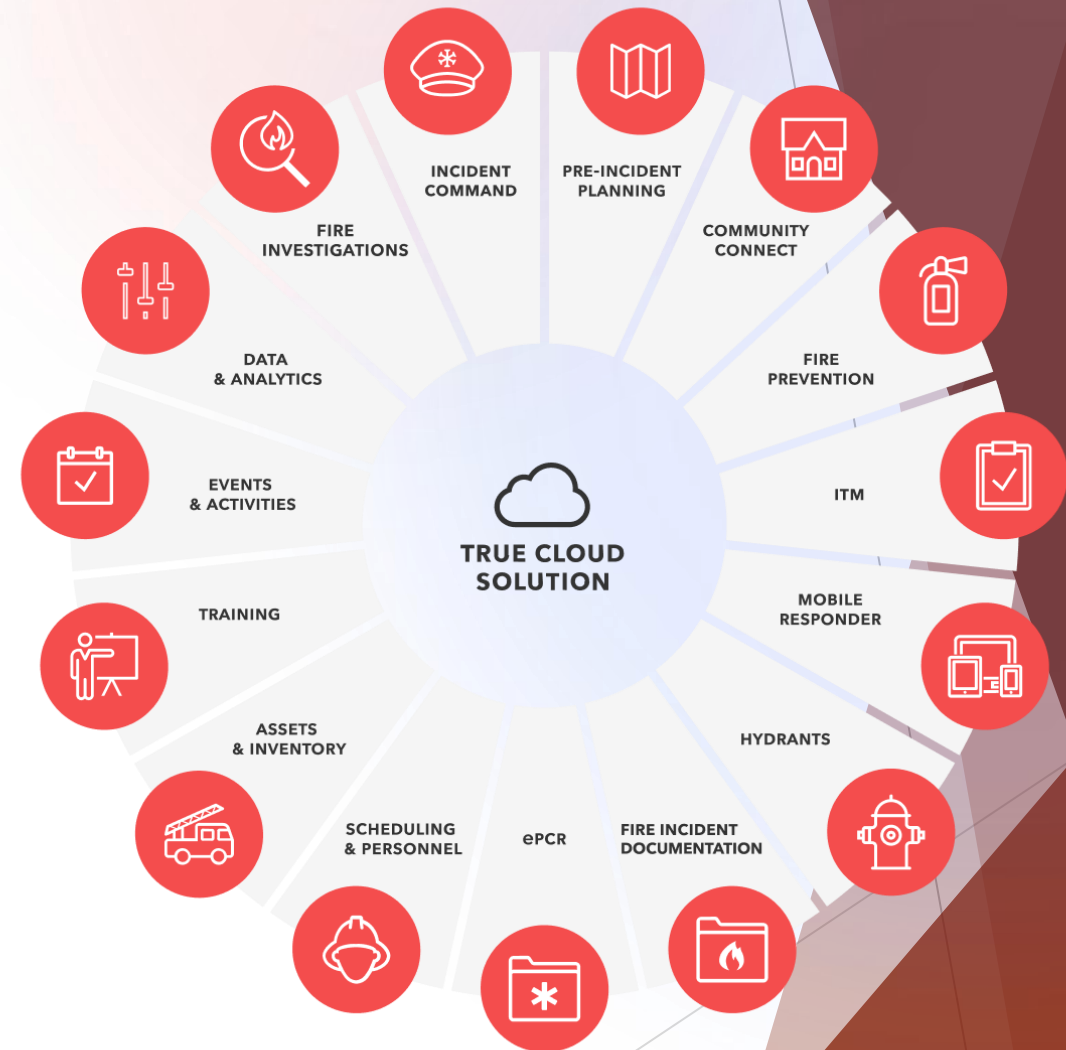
INCIDENT COMMAND

PRE-INCIDENT PLANNING

COMMUNITY CONNECT

FIRE PREVENTION

ITM

MOBILE RESPONDER

HYDRANTS

FIRE INCIDENT DOCUMENTATION

ePCR

SCHEDULING & PERSONNEL

ASSETS & INVENTORY

TRAINING

EVENTS & ACTIVITIES

DATA & ANALYTICS

FIRE INVESTIGATIONS

TRUE CLOUD SOLUTION